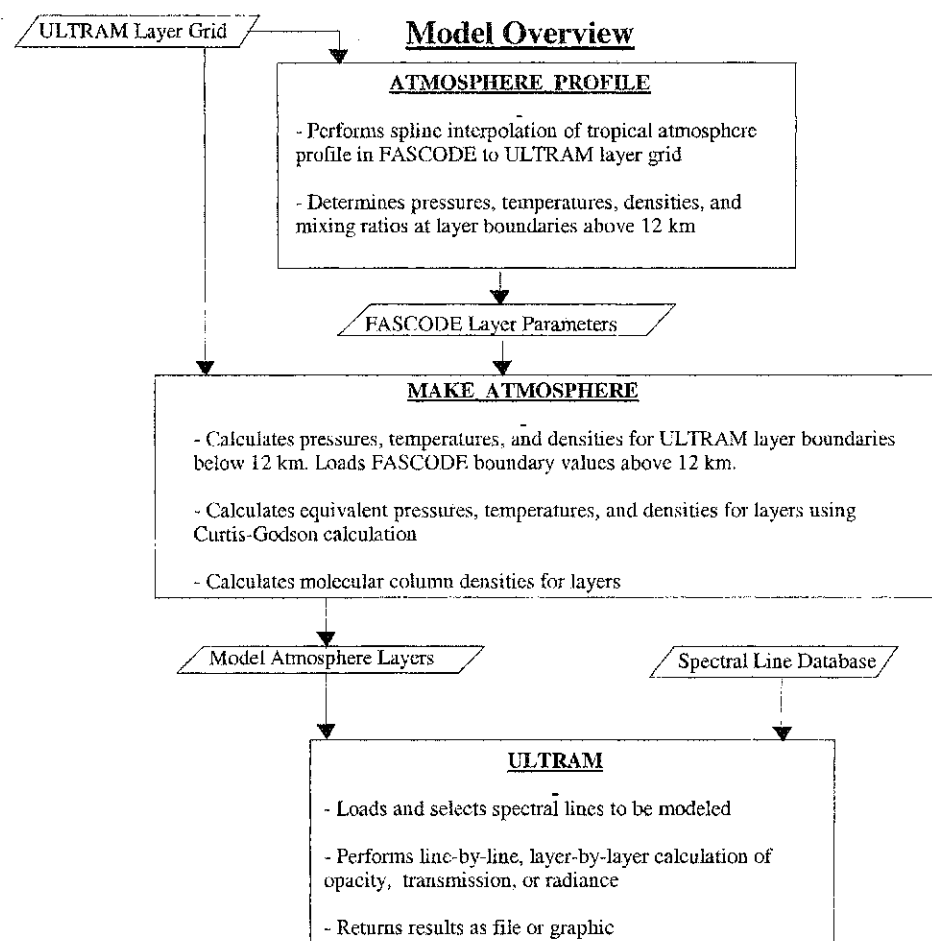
ULTRAM Layer Grid

Model Overview

ATMOSPHERE_PROFILE

- Performs spline interpolation of tropical atmosphere profile in FASCODE to ULTRAM layer grid

- Determines pressures, temperatures, densities, and mixing ratios at layer boundaries above 12 km

FASCODE Layer Parameters

MAKE_ATMOSPHERE

- Calculates pressures, temperatures, and densities for ULTRAM layer boundaries below 12 km. Loads FASCODE boundary values above 12 km.

- Calculates equivalent pressures, temperatures, and densities for layers using Curtis-Godson calculation

- Calculates molecular column densities for layers

Model Atmosphere Layers

Spectral Line Database

ULTRAM

- Loads and selects spectral lines to be modeled

- Performs line-by-line, layer-by-layer calculation of opacity, transmission, or radiance

- Returns results as file or graphic